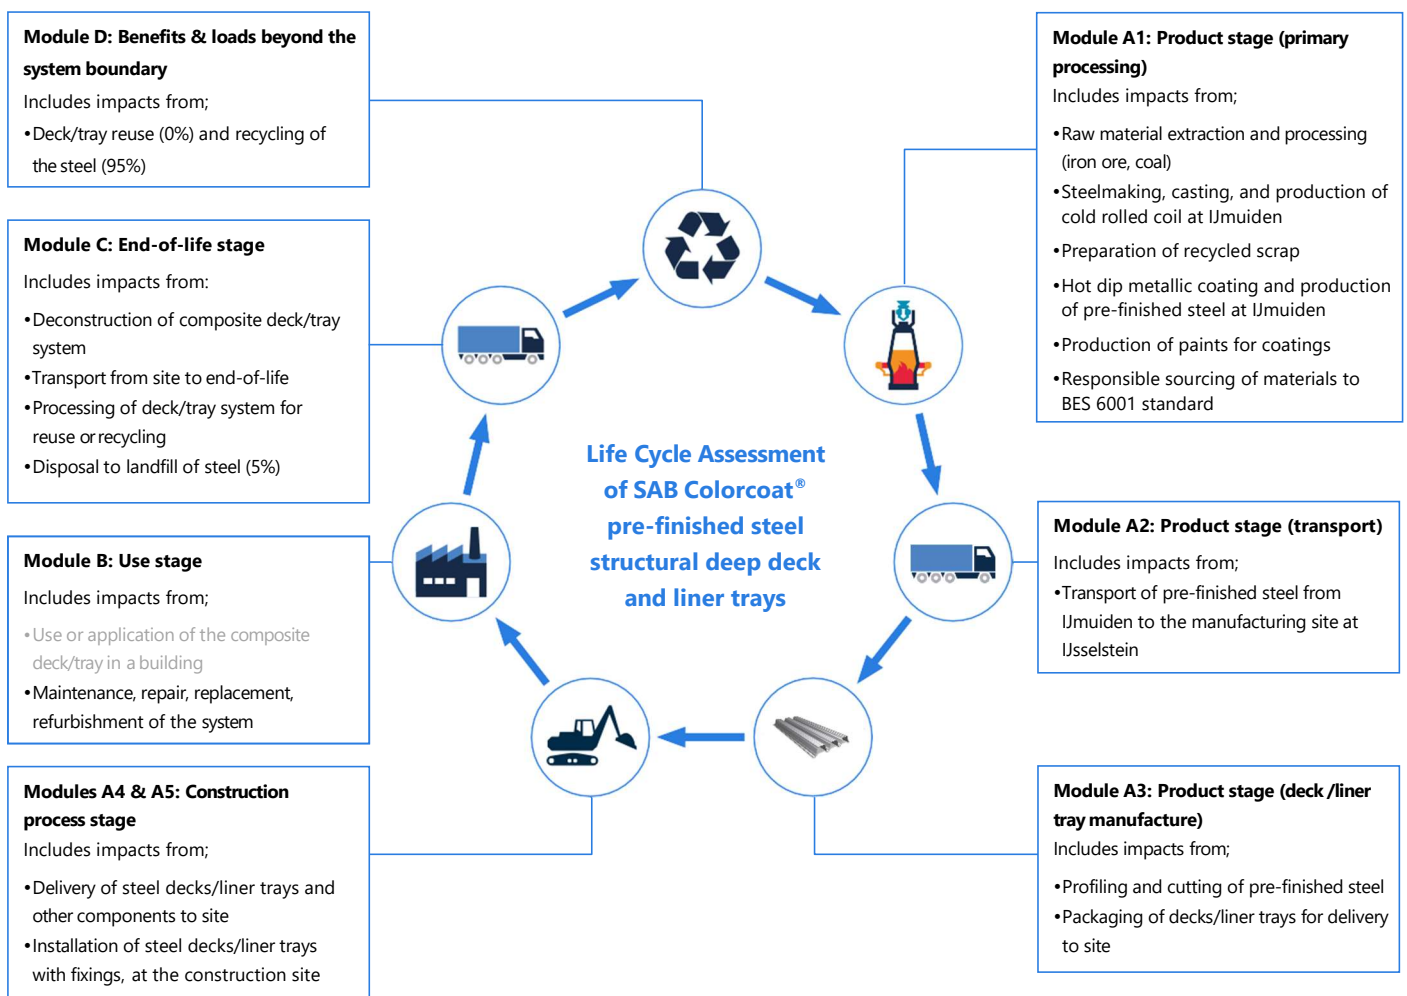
Module D: Benefits & loads beyond the system boundary
Includes impacts from;
•Deck/tray reuse (0%) and recycling of the steel (95%)

Module C: End-of-life stage
Includes impacts from:
•Deconstruction of composite deck/tray system
•Transport from site to end-of-life
•Processing of deck/tray system for reuse or recycling
•Disposal to landfill of steel (5%)

Module B: Use stage
Includes impacts from;
•Use or application of the composite deck/tray in a building
•Maintenance, repair, replacement, refurbishment of the system

Modules A4 & A5: Construction process stage
Includes impacts from;
•Delivery of steel decks/liner trays and other components to site
•Installation of steel decks/liner trays with fixings, at the construction site

Life Cycle Assessment of SAB Colorcoat® pre-finished steel structural deep deck and liner trays

Module A1: Product stage (primary processing)
Includes impacts from;
•Raw material extraction and processing (iron ore, coal)
•Steelmaking, casting, and production of cold rolled coil at IJmuiden
•Preparation of recycled scrap
•Hot dip metallic coating and production of pre-finished steel at IJmuiden
•Production of paints for coatings
•Responsible sourcing of materials to BES 6001 standard

Module A2: Product stage (transport)
Includes impacts from;
•Transport of pre-finished steel from IJmuiden to the manufacturing site at IJsselstein

Module A3: Product stage (deck /liner tray manufacture)
Includes impacts from;
•Profiling and cutting of pre-finished steel
•Packaging of decks/liner trays for delivery to site